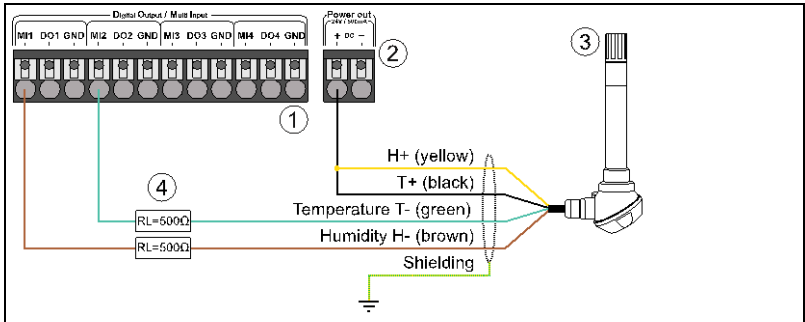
Digital Output / Multi Input

MI1 DO1 GND MI2 DO2 GND MI3 DO3 GND MI4 DO4 GND

Power out
24V / 500mA
+ DC −

1

2

3

4

H+ (yellow)

T+ (black)

Temperature T- (green)

Humidity H- (brown)

Shielding

RL=500Ω

RL=500Ω